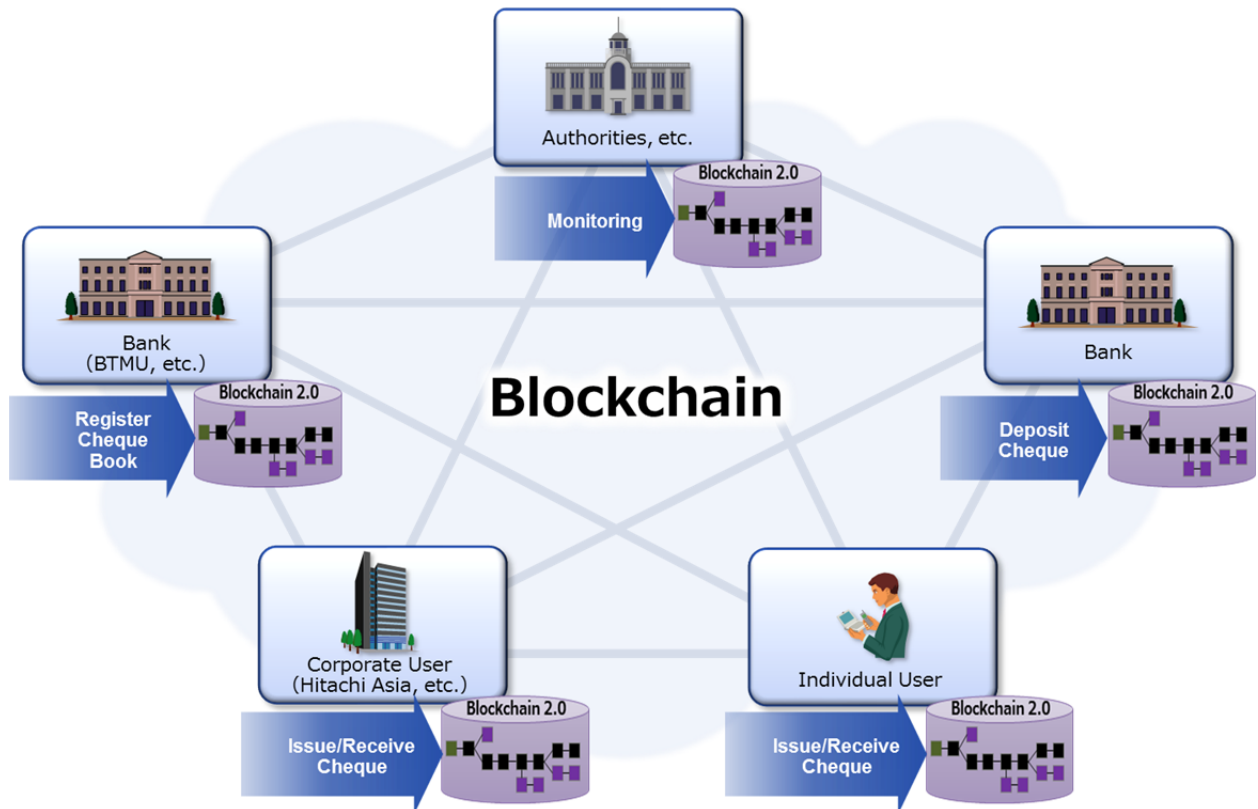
Authorities, etc.

Monitoring

Blockchain 2.0

Bank
(BTMU, etc.)

Register Cheque Book

Blockchain 2.0

Bank

Deposit Cheque

Blockchain 2.0

Blockchain

Corporate User
(Hitachi Asia, etc.)

Issue/Receive Cheque

Blockchain 2.0

Individual User

Issue/Receive Cheque

Blockchain 2.0